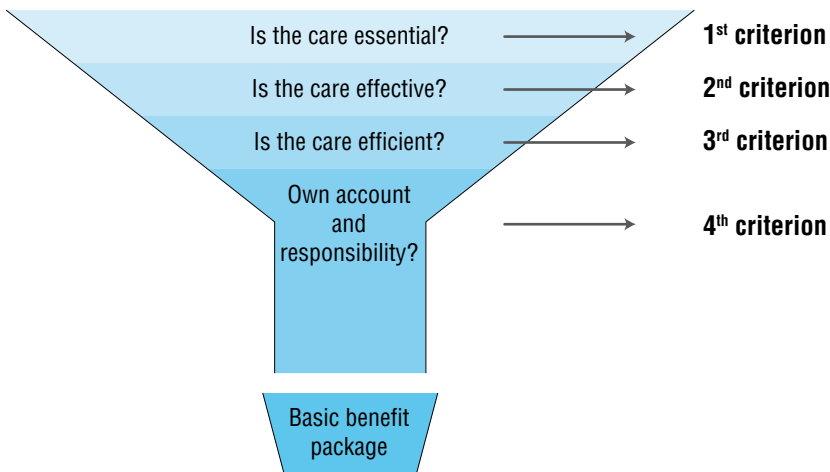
Is the care essential?

$1^{st}$ criterion

Is the care effective?

$2^{nd}$ criterion

Is the care efficient?

$3^{rd}$ criterion

Own account and responsibility?

$4^{th}$ criterion

Basic benefit package